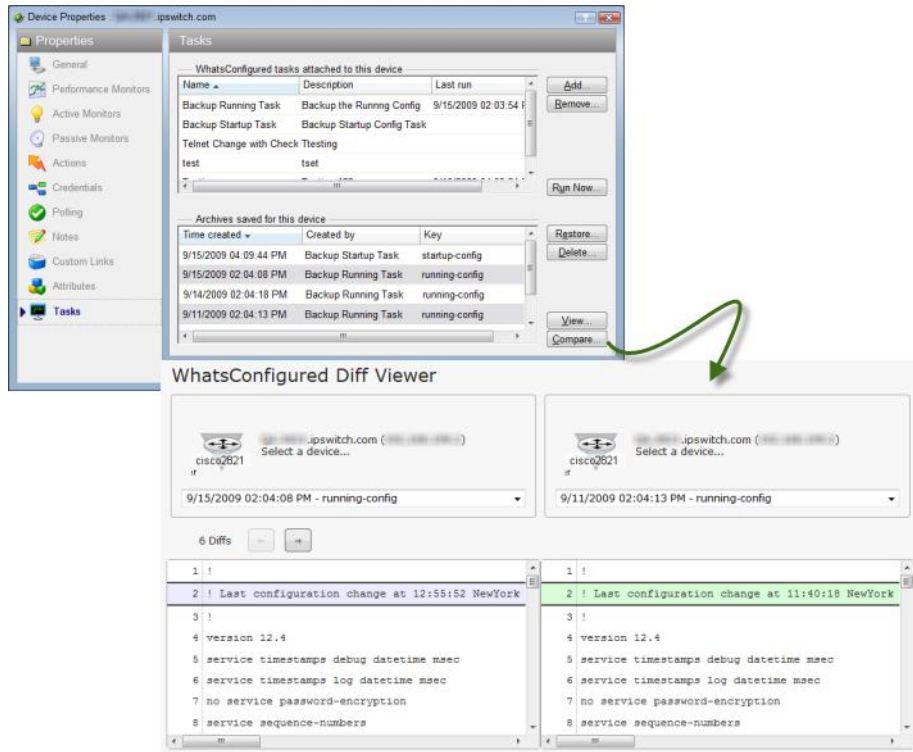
Device Properties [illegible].ipswitch.com

Properties

General
Performance Monitors
Active Monitors
Passive Monitors
Actions
Credentials
Polling
Notes
Custom Links
Attributes
Tasks

Tasks

WhatsConfigured tasks attached to this device

| Name | Description | Last run |
|---|---|---|
| Backup Running Task | Backup the Runnng Config | 9/15/2009 02:03:54 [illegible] |
| Backup Startup Task | Backup Startup Config Task | |
| Telnet Change with Check | Ttesting | |
| test | tset | |

Add...
Remove...
Run Now...

Archives saved for this device

| Time created | Created by | Key |
|---|---|---|
| 9/15/2009 04:09:44 PM | Backup Startup Task | startup-config |
| 9/15/2009 02:04:08 PM | Backup Running Task | running-config |
| 9/14/2009 02:04:18 PM | Backup Running Task | running-config |
| 9/11/2009 02:04:13 PM | Backup Running Task | running-config |

Restore...
Delete...
View...
Compare...

WhatsConfigured Diff Viewer

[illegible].ipswitch.com ([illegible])
Select a device...
cisco2821
9/15/2009 02:04:08 PM - running-config

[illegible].ipswitch.com ([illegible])
Select a device...
cisco2821
9/11/2009 02:04:13 PM - running-config

6 Diffs

1 !
2 ! Last configuration change at 12:55:52 NewYork
3 !
4 version 12.4
5 service timestamps debug datetime msec
6 service timestamps log datetime msec
7 no service password-encryption
8 service sequence-numbers

1 !
2 ! Last configuration change at 11:40:18 NewYork
3 !
4 version 12.4
5 service timestamps debug datetime msec
6 service timestamps log datetime msec
7 no service password-encryption
8 service sequence-numbers